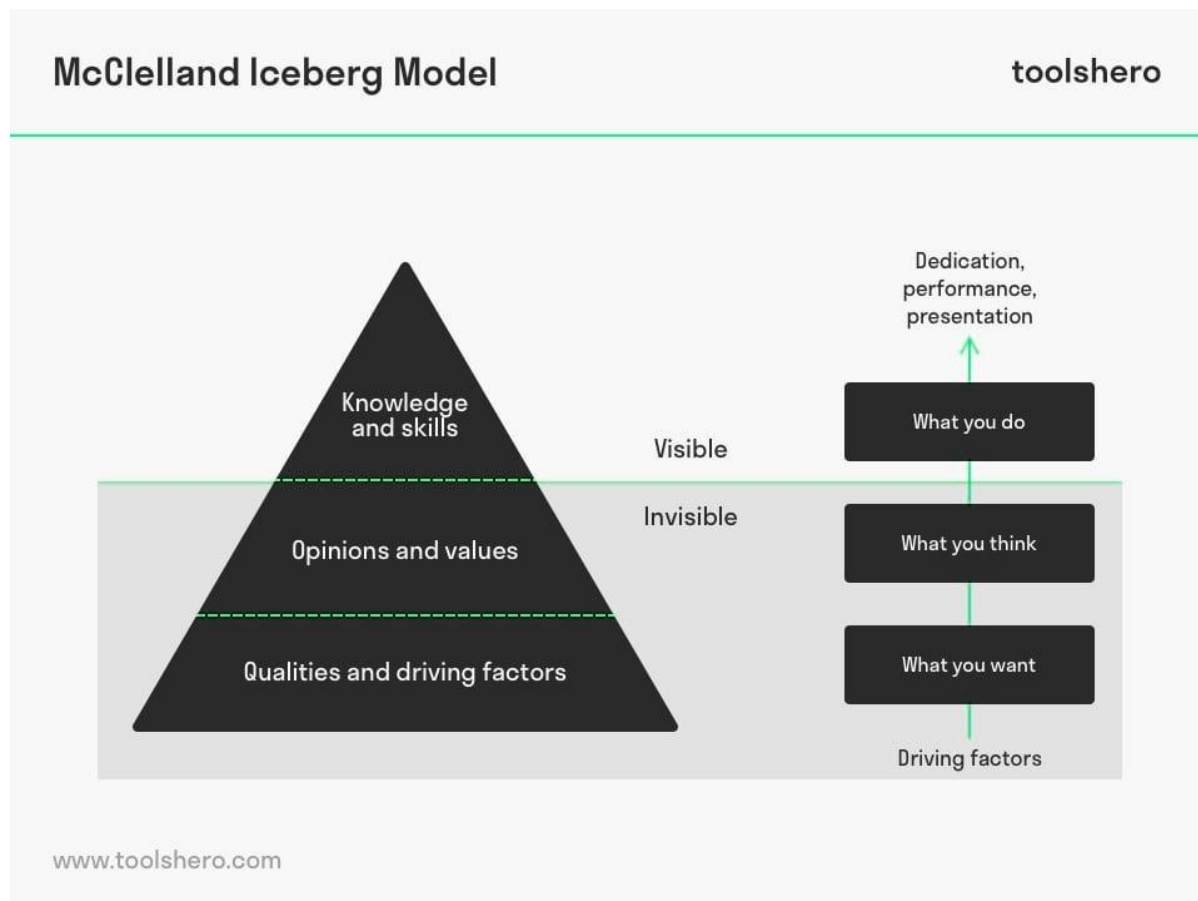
McClelland Iceberg Model

toolshero

Knowledge and skills

Opinions and values

Qualities and driving factors

Visible

Invisible

Dedication, performance, presentation

What you do

What you think

What you want

Driving factors

www.toolshero.com